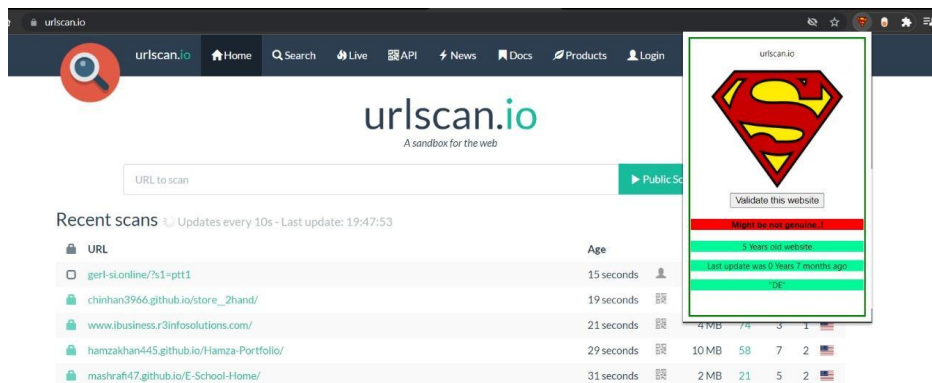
urlscan.io

urlscan.io Home Search Live API News Docs Products Login

urlscan.io
A sandbox for the web

URL to scan
Public Sc

Recent scans Updates every 10s - Last update: 19:47:53

| URL | Age | | | | | |
|---|---|---|---|---|---|---|
| gerl-si.online/?s1=ptt1 | 15 seconds | | | | | |
| chinhan3966.github.io/store_2hand/ | 19 seconds | | | | | |
| www.ibusiness.r3infosolutions.com/ | 21 seconds | 4 MB | 74 | 3 | 1 | |
| hamzakhan445.github.io/Hamza-Portfolio/ | 29 seconds | 10 MB | 58 | 7 | 2 | |
| mashrafi47.github.io/E-School-Home/ | 31 seconds | 2 MB | 21 | 5 | 2 | |

urlscan.io

Validate this website

Might be not genuine..!

5 Years old website

Last update was 0 Years 7 months ago

"DE"